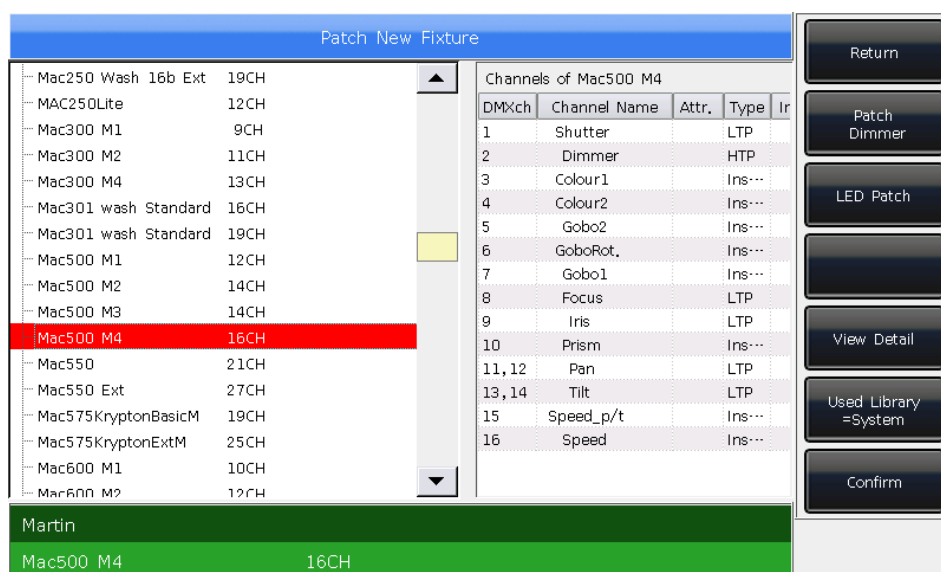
Patch New Fixture

| | |
|---|---|
| Mac250 Wash 16b Ext | 19CH |
| MAC250Lite | 12CH |
| Mac300 M1 | 9CH |
| Mac300 M2 | 11CH |
| Mac300 M4 | 13CH |
| Mac301 wash Standard | 16CH |
| Mac301 wash Standard | 19CH |
| Mac500 M1 | 12CH |
| Mac500 M2 | 14CH |
| Mac500 M3 | 14CH |
| Mac500 M4 | 16CH |
| Mac550 | 21CH |
| Mac550 Ext | 27CH |
| Mac575KryptonBasicM | 19CH |
| Mac575KryptonExtM | 25CH |
| Mac600 M1 | 10CH |
| Mac600 M2 | 12CH |

Channels of Mac500 M4

| DMXch | Channel Name | Attr. | Type | Ir |
|---|---|---|---|---|
| 1 | Shutter | | LTP | |
| 2 | Dimmer | | HTP | |
| 3 | Colour1 | | Ins··· | |
| 4 | Colour2 | | Ins··· | |
| 5 | Gobo2 | | Ins··· | |
| 6 | GoboRot. | | Ins··· | |
| 7 | Gobo1 | | Ins··· | |
| 8 | Focus | | LTP | |
| 9 | Iris | | LTP | |
| 10 | Prism | | Ins··· | |
| 11,12 | Pan | | LTP | |
| 13,14 | Tilt | | LTP | |
| 15 | Speed_p/t | | Ins··· | |
| 16 | Speed | | Ins··· | |

Return

Patch Dimmer

LED Patch

View Detail

Used Library =System

Confirm

Martin

Mac500 M4 16CH